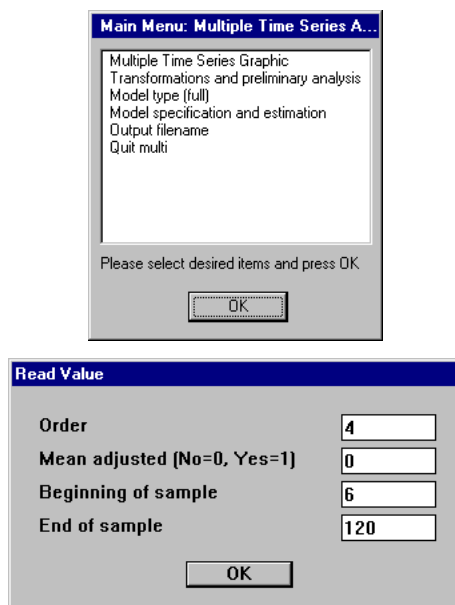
Main Menu: Multiple Time Series A...

Multiple Time Series Graphic
Transformations and preliminary analysis
Model type (full)
Model specification and estimation
Output filename
Quit multi

Please select desired items and press OK

OK

Read Value

Order 4
Mean adjusted (No=0, Yes=1) 0
Beginning of sample 6
End of sample 120

OK